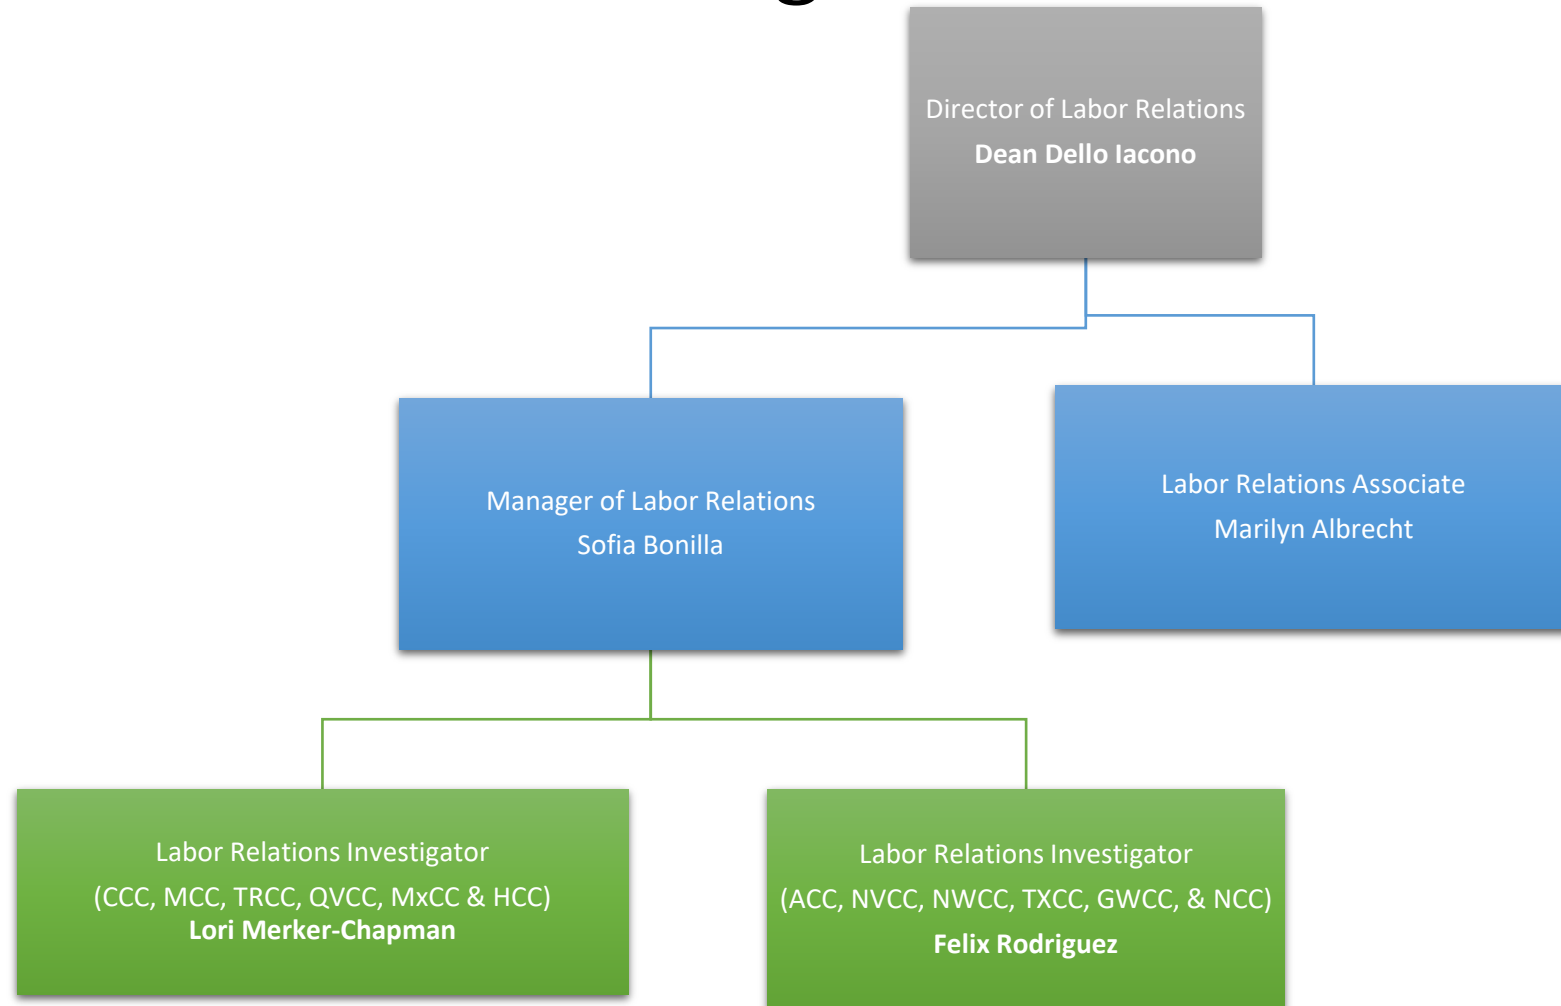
Director of Labor Relations
**Dean Dello Iacono**

Manager of Labor Relations
Sofia Bonilla

Labor Relations Associate
Marilyn Albrecht

Labor Relations Investigator
(CCC, MCC, TRCC, QVCC, MxCC & HCC)
**Lori Merker-Chapman**

Labor Relations Investigator
(ACC, NVCC, NWCC, TXCC, GWCC, & NCC)
**Felix Rodriguez**